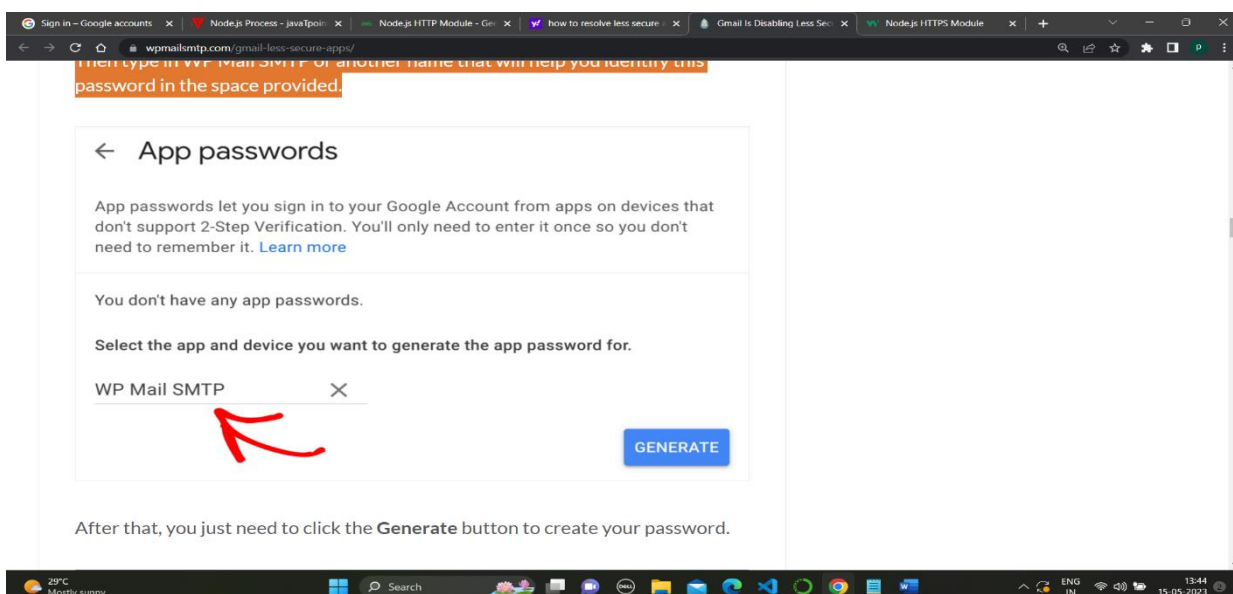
Sign in – Google accounts × | Node.js Process - javaTpoin × | Node.js HTTP Module - Ge × | how to resolve less secure × | Gmail Is Disabling Less Sec × | Node.js HTTPS Module × | +

wpmailsmtp.com/gmail-less-secure-apps/

P

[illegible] password in the space provided.

← App passwords

App passwords let you sign in to your Google Account from apps on devices that don't support 2-Step Verification. You'll only need to enter it once so you don't need to remember it. Learn more

You don't have any app passwords.

Select the app and device you want to generate the app password for.

WP Mail SMTP ×

GENERATE

After that, you just need to click the Generate button to create your password.

29°C Mostly sunny

Search

ENG IN

13:44 15-05-2023